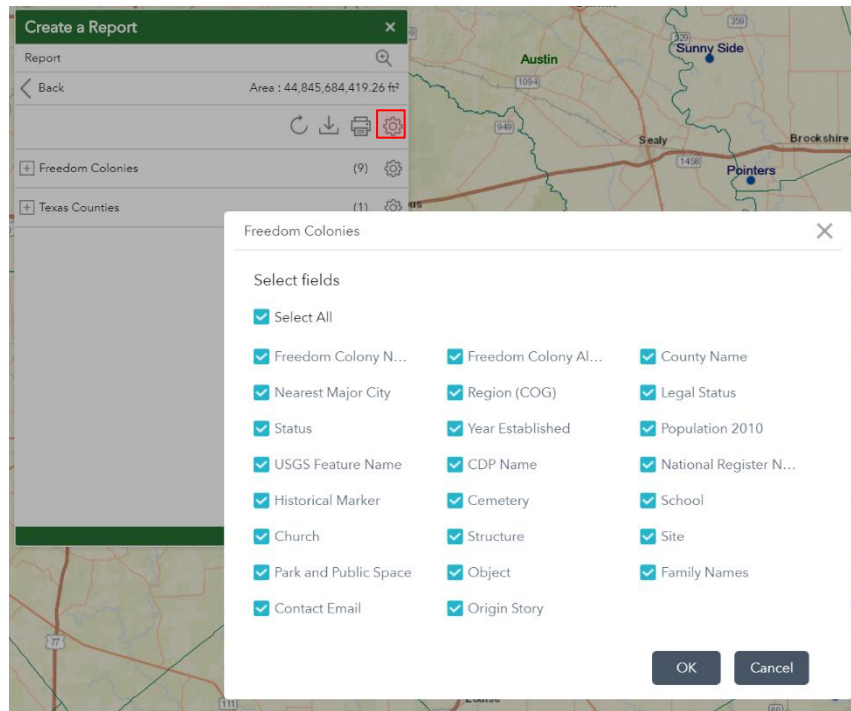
Create a Report ×

Report

< Back

Area : 44,845,684,419.26 ft²

Freedom Colonies (9)

Texas Counties (1)

Austin

Sunny Side

Sealy

Brookshire

Pointers

350

529

1094

949

1458

77

111

Freedom Colonies

Select fields

Select All

Freedom Colony N...

Freedom Colony Al...

County Name

Nearest Major City

Region (COG)

Legal Status

Status

Year Established

Population 2010

USGS Feature Name

CDP Name

National Register N...

Historical Marker

Cemetery

School

Church

Structure

Site

Park and Public Space

Object

Family Names

Contact Email

Origin Story

OK

Cancel